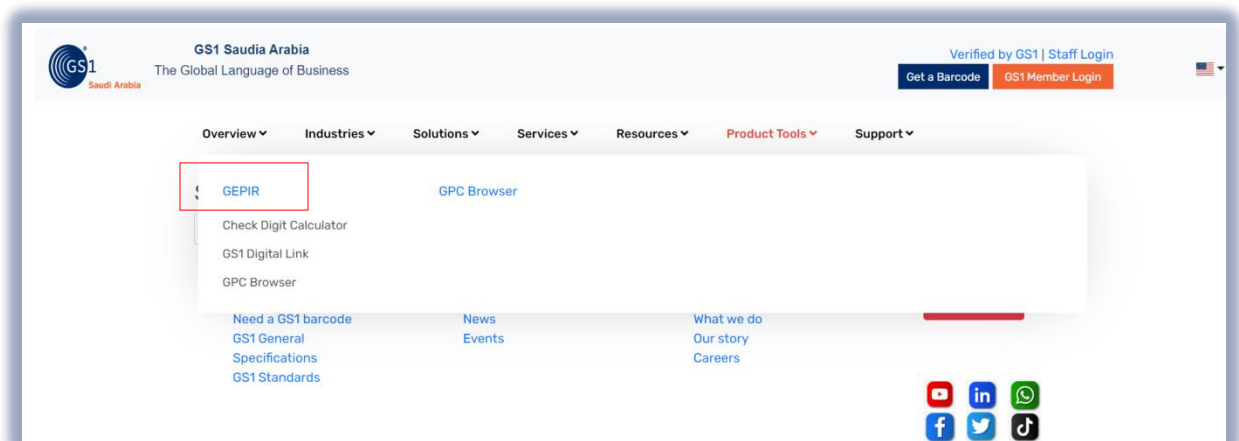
GS1 Saudi Arabia

GS1 Saudia Arabia
The Global Language of Business

Verified by GS1 | Staff Login
Get a Barcode
GS1 Member Login

Overview
Industries
Solutions
Services
Resources
Product Tools
Support

GEPIR
Check Digit Calculator
GS1 Digital Link
GPC Browser

GPC Browser

Need a GS1 barcode
GS1 General Specifications
GS1 Standards

News
Events

What we do
Our story
Careers